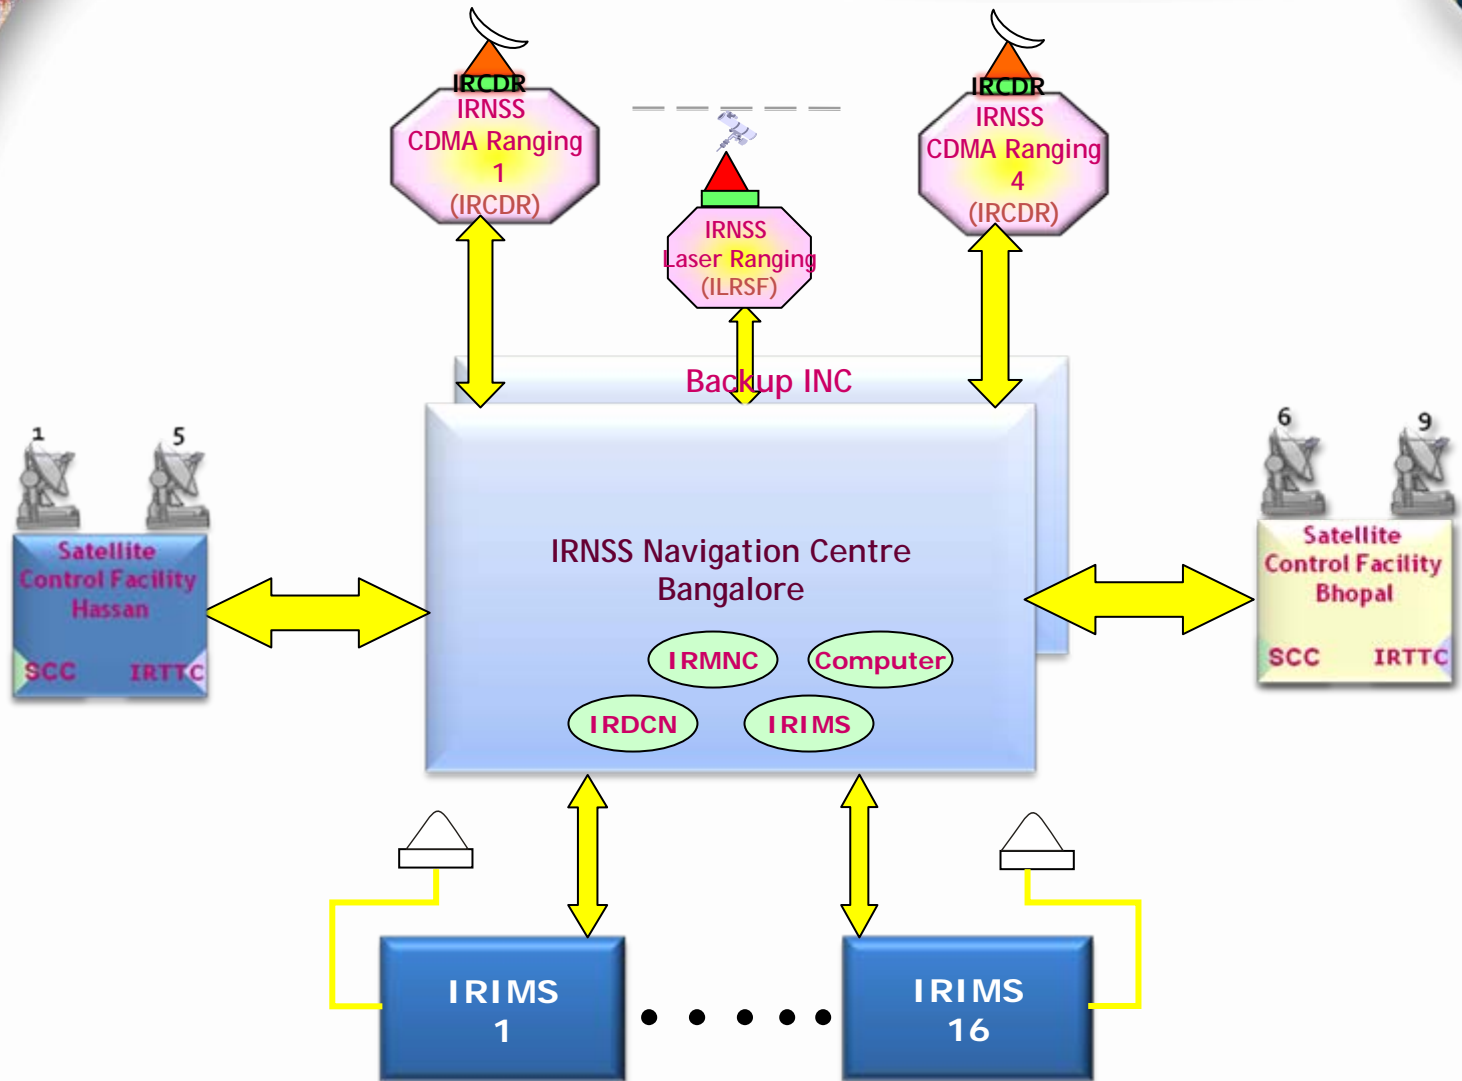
IRCDR
IRNSS
CDMA Ranging
1
(IRCDR)

IRNSS
Laser Ranging
(ILRSF)

IRCDR
IRNSS
CDMA Ranging
4
(IRCDR)

Backup INC

1 5
Satellite
Control Facility
Hassan
SCC IRTTC

IRNSS Navigation Centre
Bangalore

IRMNC
Computer
IRDCN
IRIMS

6 9
Satellite
Control Facility
Bhopal
SCC IRTTC

IRIMS
1

• • • • •

IRIMS
16